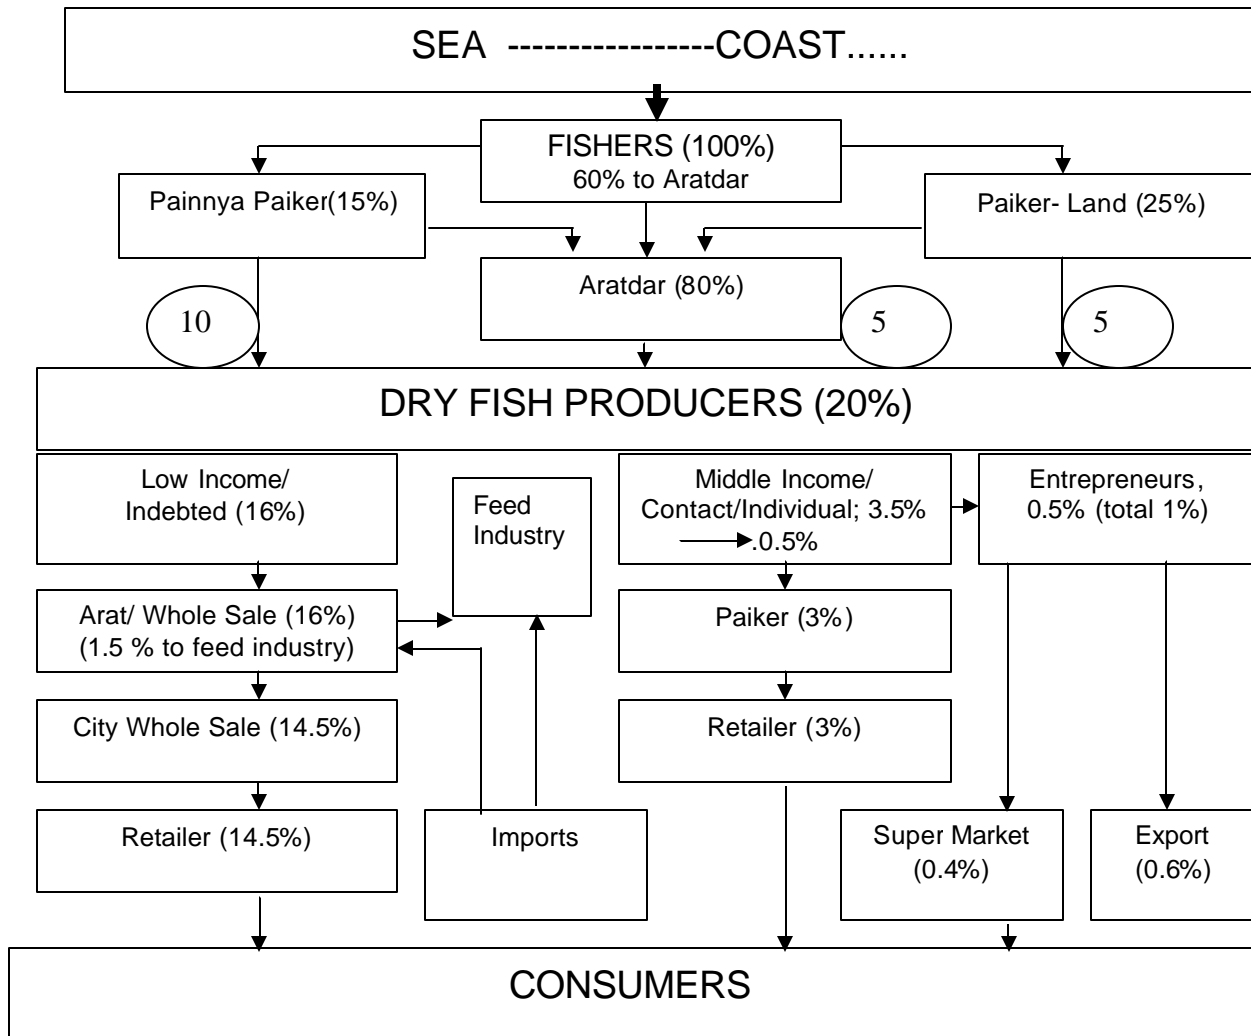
SEA -----------------COAST......

FISHERS (100%)
60% to Aratdar

Painnya Paiker(15%)

Paiker- Land (25%)

Aratdar (80%)

10

5

5

DRY FISH PRODUCERS (20%)

Low Income/ Indebted (16%)

Feed Industry

Middle Income/ Contact/Individual; 3.5% .0.5%

Entrepreneurs, 0.5% (total 1%)

Arat/ Whole Sale (16%) (1.5 % to feed industry)

Paiker (3%)

City Whole Sale (14.5%)

Retailer (3%)

Retailer (14.5%)

Imports

Super Market (0.4%)

Export (0.6%)

CONSUMERS